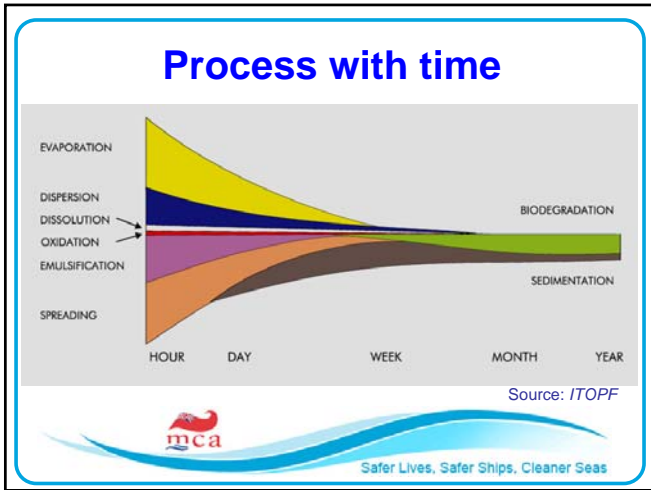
Process with time

EVAPORATION

DISPERSION

DISSOLUTION

OXIDATION

EMULSIFICATION

SPREADING

BIODEGRADATION

SEDIMENTATION

HOUR DAY WEEK MONTH YEAR

Source: ITOPF

mca

Safer Lives, Safer Ships, Cleaner Seas